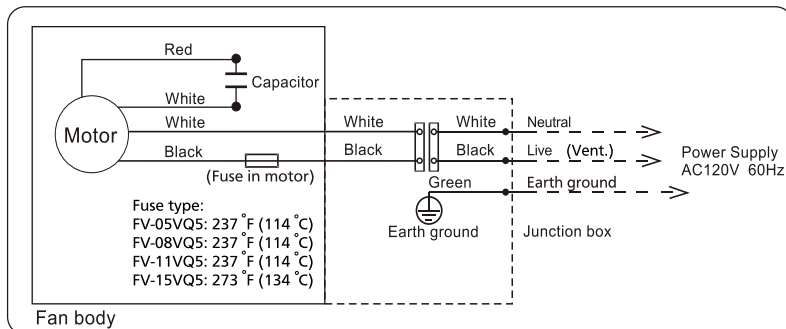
Red
Capacitor
White
Motor
White
Black
(Fuse in motor)
White
Black
White
Black
Green
Neutral
Live (Vent.)
Earth ground
Power Supply
AC120V 60Hz
Earth ground
Junction box
Fuse type:
FV-05VQ5: 237 ˚F (114 ˚C)
FV-08VQ5: 237 ˚F (114 ˚C)
FV-11VQ5: 237 ˚F (114 ˚C)
FV-15VQ5: 273 ˚F (134 ˚C)
Fan body